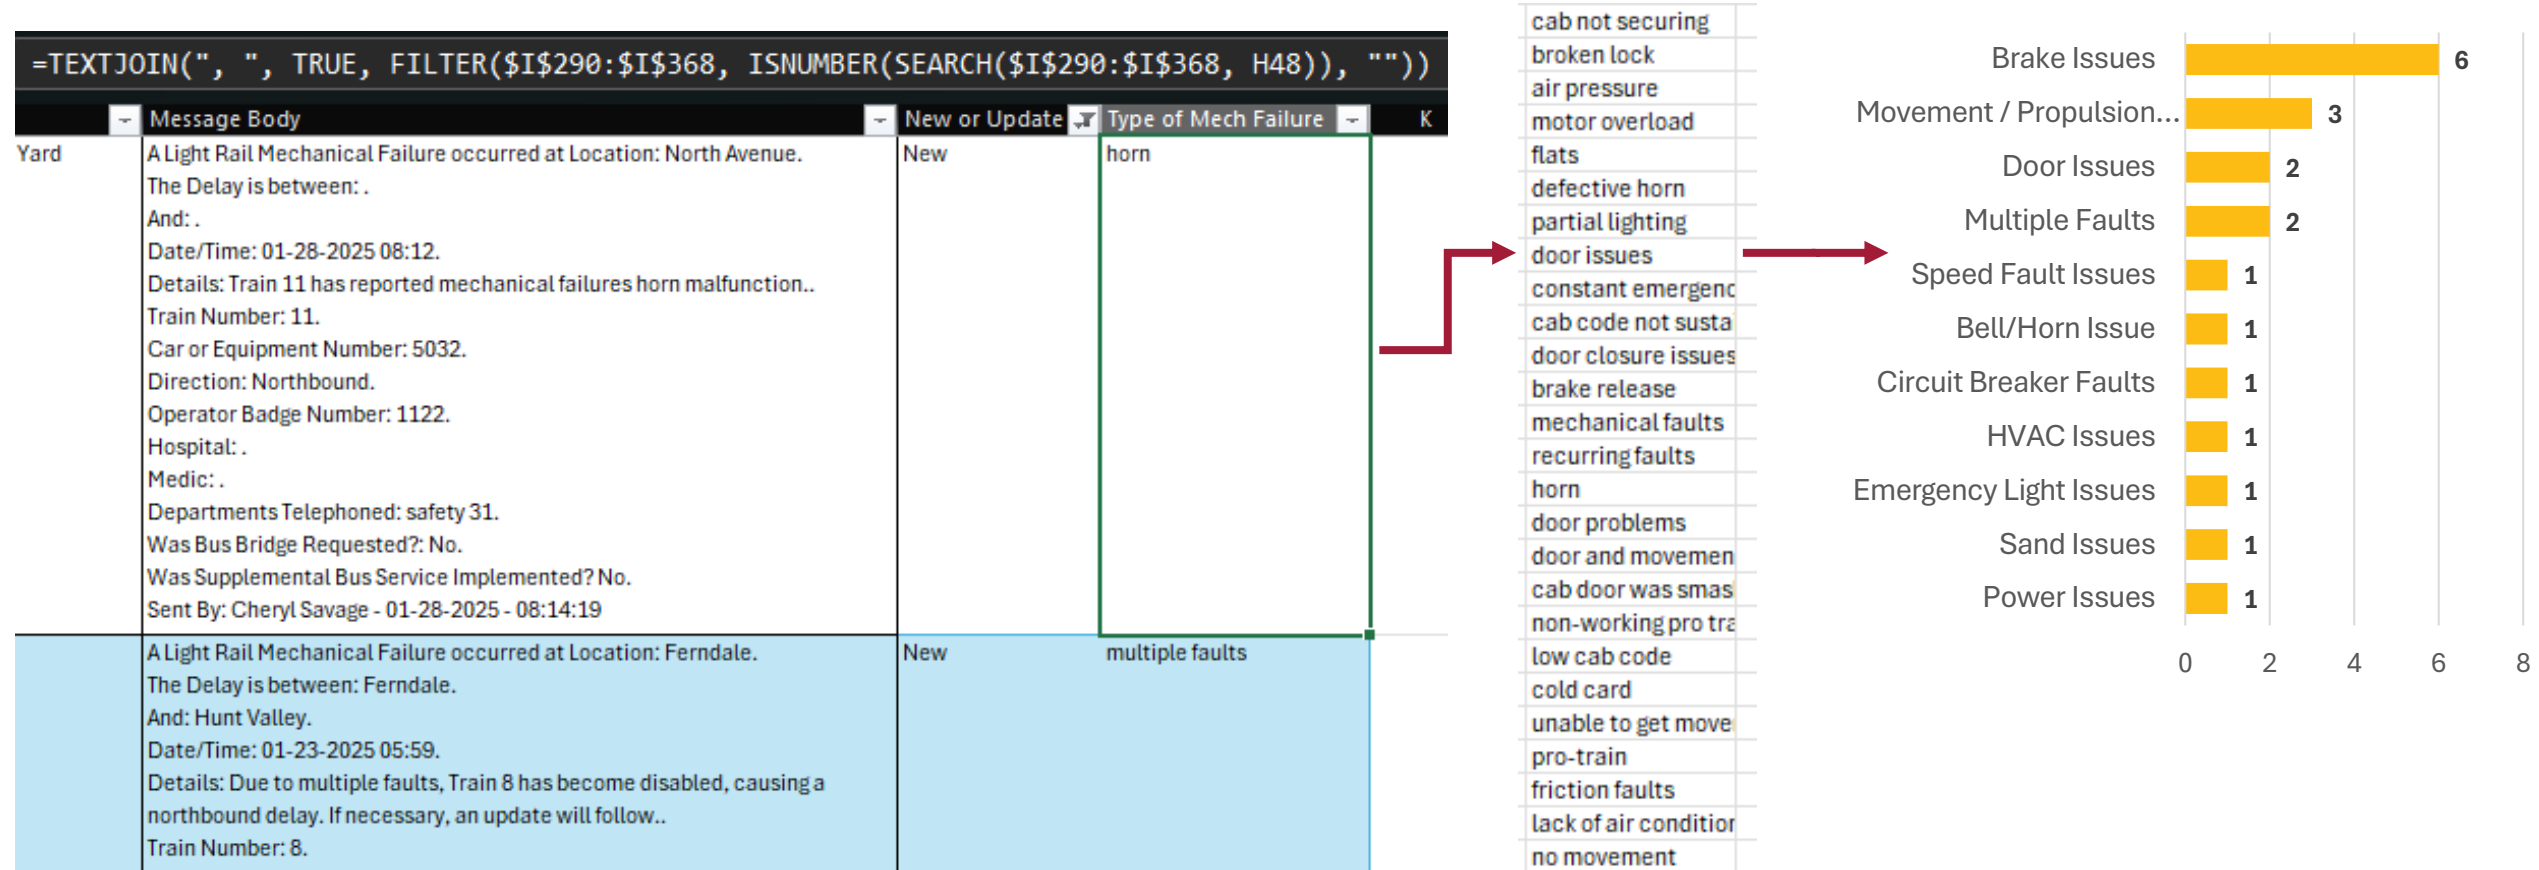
=TEXTJOIN(", ", TRUE, FILTER($I$290:$I$368, ISNUMBER(SEARCH($I$290:$I$368, H48)), ""))

| | Message Body | New or Update | Type of Mech Failure | K |
|---|---|---|---|---|
| Yard | A Light Rail Mechanical Failure occurred at Location: North Avenue. The Delay is between: . And: . Date/Time: 01-28-2025 08:12. Details: Train 11 has reported mechanical failures horn malfunction.. Train Number: 11. Car or Equipment Number: 5032. Direction: Northbound. Operator Badge Number: 1122. Hospital: . Medic: . Departments Telephoned: safety 31. Was Bus Bridge Requested?: No. Was Supplemental Bus Service Implemented? No. Sent By: Cheryl Savage - 01-28-2025 - 08:14:19 | New | horn | |
| | A Light Rail Mechanical Failure occurred at Location: Ferndale. The Delay is between: Ferndale. And: Hunt Valley. Date/Time: 01-23-2025 05:59. Details: Due to multiple faults, Train 8 has become disabled, causing a northbound delay. If necessary, an update will follow.. Train Number: 8. | New | multiple faults | |

cab not securing
broken lock
air pressure
motor overload
flats
defective horn
partial lighting
door issues
constant emergenc
cab code not susta
door closure issues
brake release
mechanical faults
recurring faults
horn
door problems
door and movemen
cab door was smas
non-working pro tra
low cab code
cold card
unable to get move
pro-train
friction faults
lack of air conditior
no movement

Brake Issues 6
Movement / Propulsion... 3
Door Issues 2
Multiple Faults 2
Speed Fault Issues 1
Bell/Horn Issue 1
Circuit Breaker Faults 1
HVAC Issues 1
Emergency Light Issues 1
Sand Issues 1
Power Issues 1

0 2 4 6 8